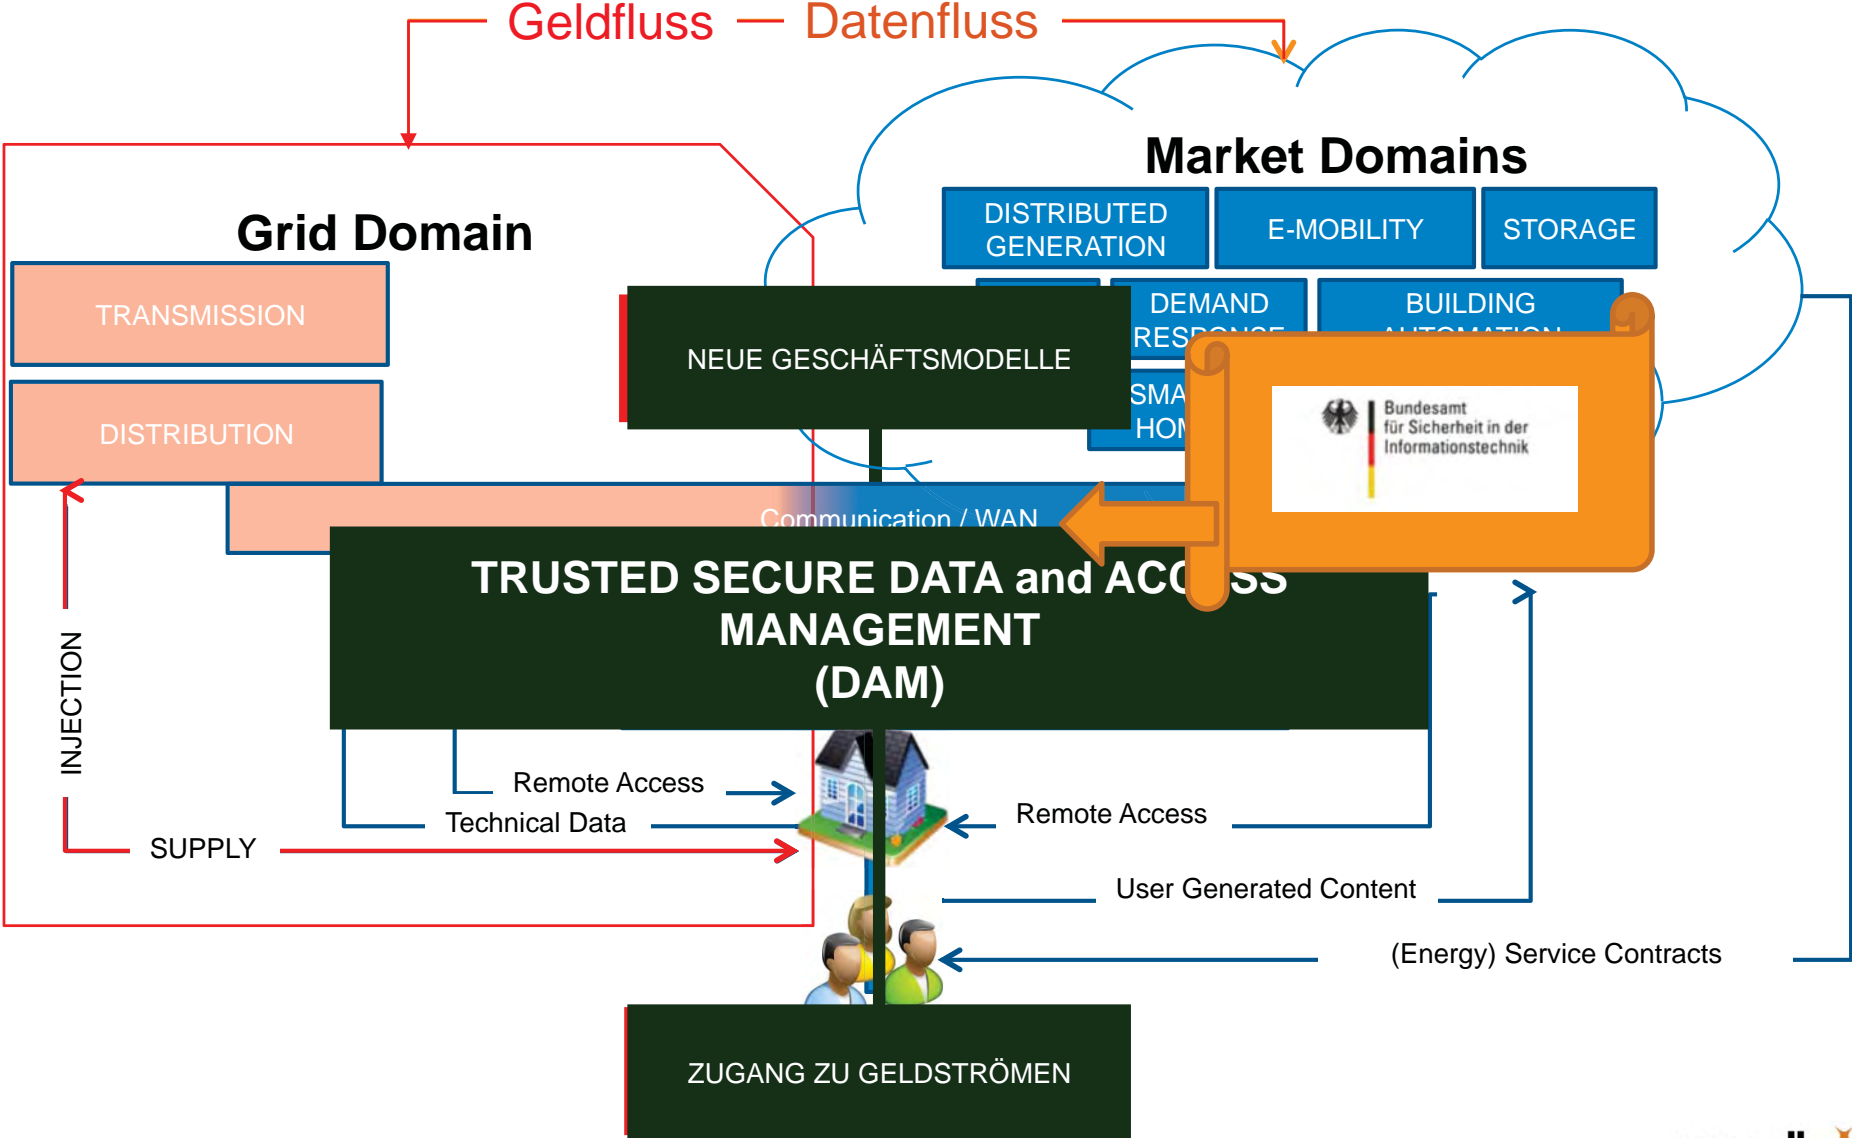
Geldfluss — Datenfluss

Market Domains

DISTRIBUTED GENERATION

E-MOBILITY

STORAGE

DEMAND RESPONSE

BUILDING AUTOMATION

SMA HOM

Grid Domain

TRANSMISSION

DISTRIBUTION

NEUE GESCHÄFTSMODELLE

Bundesamt für Sicherheit in der Informationstechnik

Communication / WAN

TRUSTED SECURE DATA and ACC SS MANAGEMENT (DAM)

INJECTION

Remote Access

Technical Data

SUPPLY

Remote Access

User Generated Content

(Energy) Service Contracts

ZUGANG ZU GELDSTRÖMEN